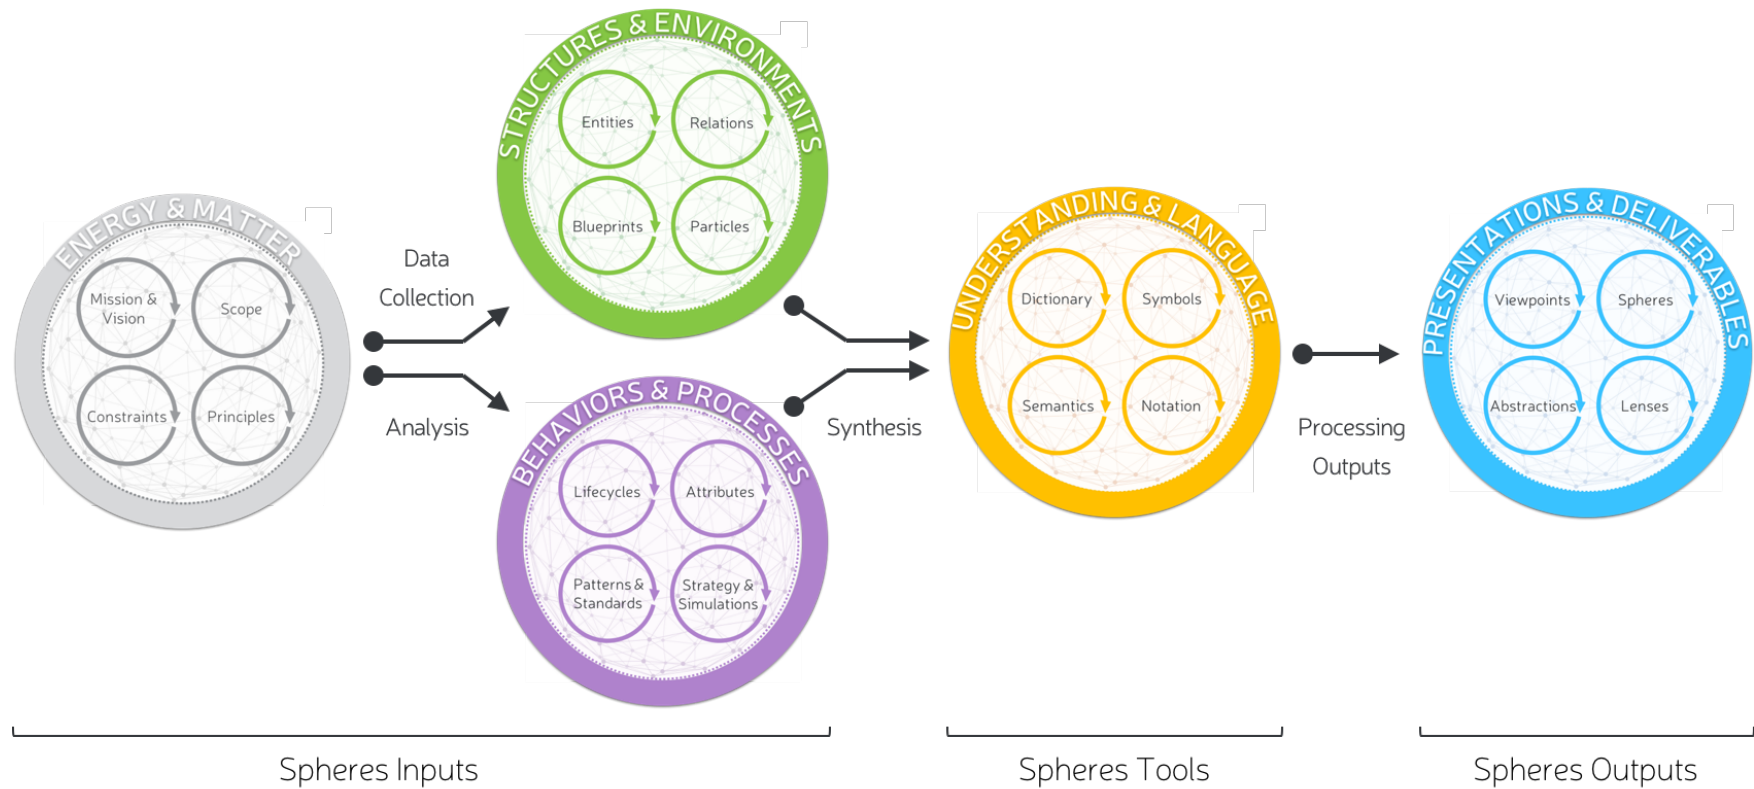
ENERGY & MATTER

Mission & Vision

Scope

Constraints

Principles

Data Collection

Analysis

STRUCTURES & ENVIRONMENTS

Entities

Relations

Blueprints

Particles

BEHAVIORS & PROCESSES

Lifecycles

Attributes

Patterns & Standards

Strategy & Simulations

Synthesis

UNDERSTANDING & LANGUAGE

Dictionary

Symbols

Semantics

Notation

Processing Outputs

PRESENTATIONS & DELIVERABLES

Viewpoints

Spheres

Abstractions

Lenses

Spheres Inputs

Spheres Tools

Spheres Outputs